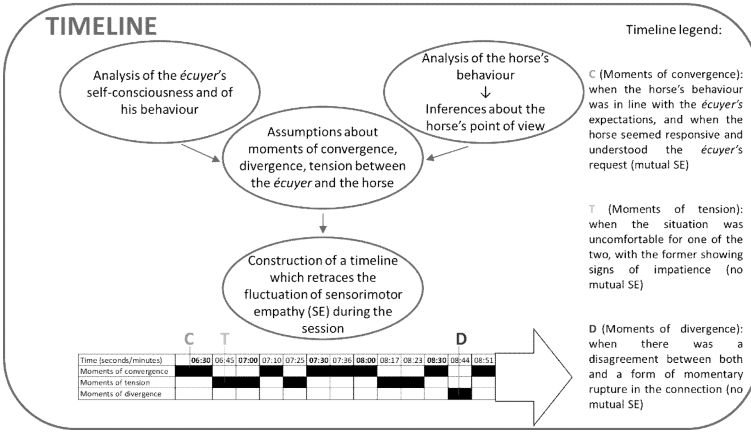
TIMELINE

Analysis of the *écuyer*'s self-consciousness and of his behaviour

Analysis of the horse's behaviour
↓
Inferences about the horse's point of view

Assumptions about moments of convergence, divergence, tension between the *écuyer* and the horse

Construction of a timeline which retraces the fluctuation of sensorimotor empathy (SE) during the session

C T D

| Time (seconds/minutes) | 06:30 | 06:45 | 07:00 | 07:10 | 07:25 | 07:30 | 07:36 | 08:00 | 08:17 | 08:23 | 08:30 | 08:44 | 08:51 |
|---|---|---|---|---|---|---|---|---|---|---|---|---|---|
| Moments of convergence | | | | | | | | | | | | | |
| Moments of tension | | | | | | | | | | | | | |
| Moments of divergence | | | | | | | | | | | | | |

Timeline legend:

C (Moments of convergence): when the horse's behaviour was in line with the *écuyer's* expectations, and when the horse seemed responsive and understood the *écuyer's* request (mutual SE)

T (Moments of tension): when the situation was uncomfortable for one of the two, with the former showing signs of impatience (no mutual SE)

D (Moments of divergence): when there was a disagreement between both and a form of momentary rupture in the connection (no mutual SE)